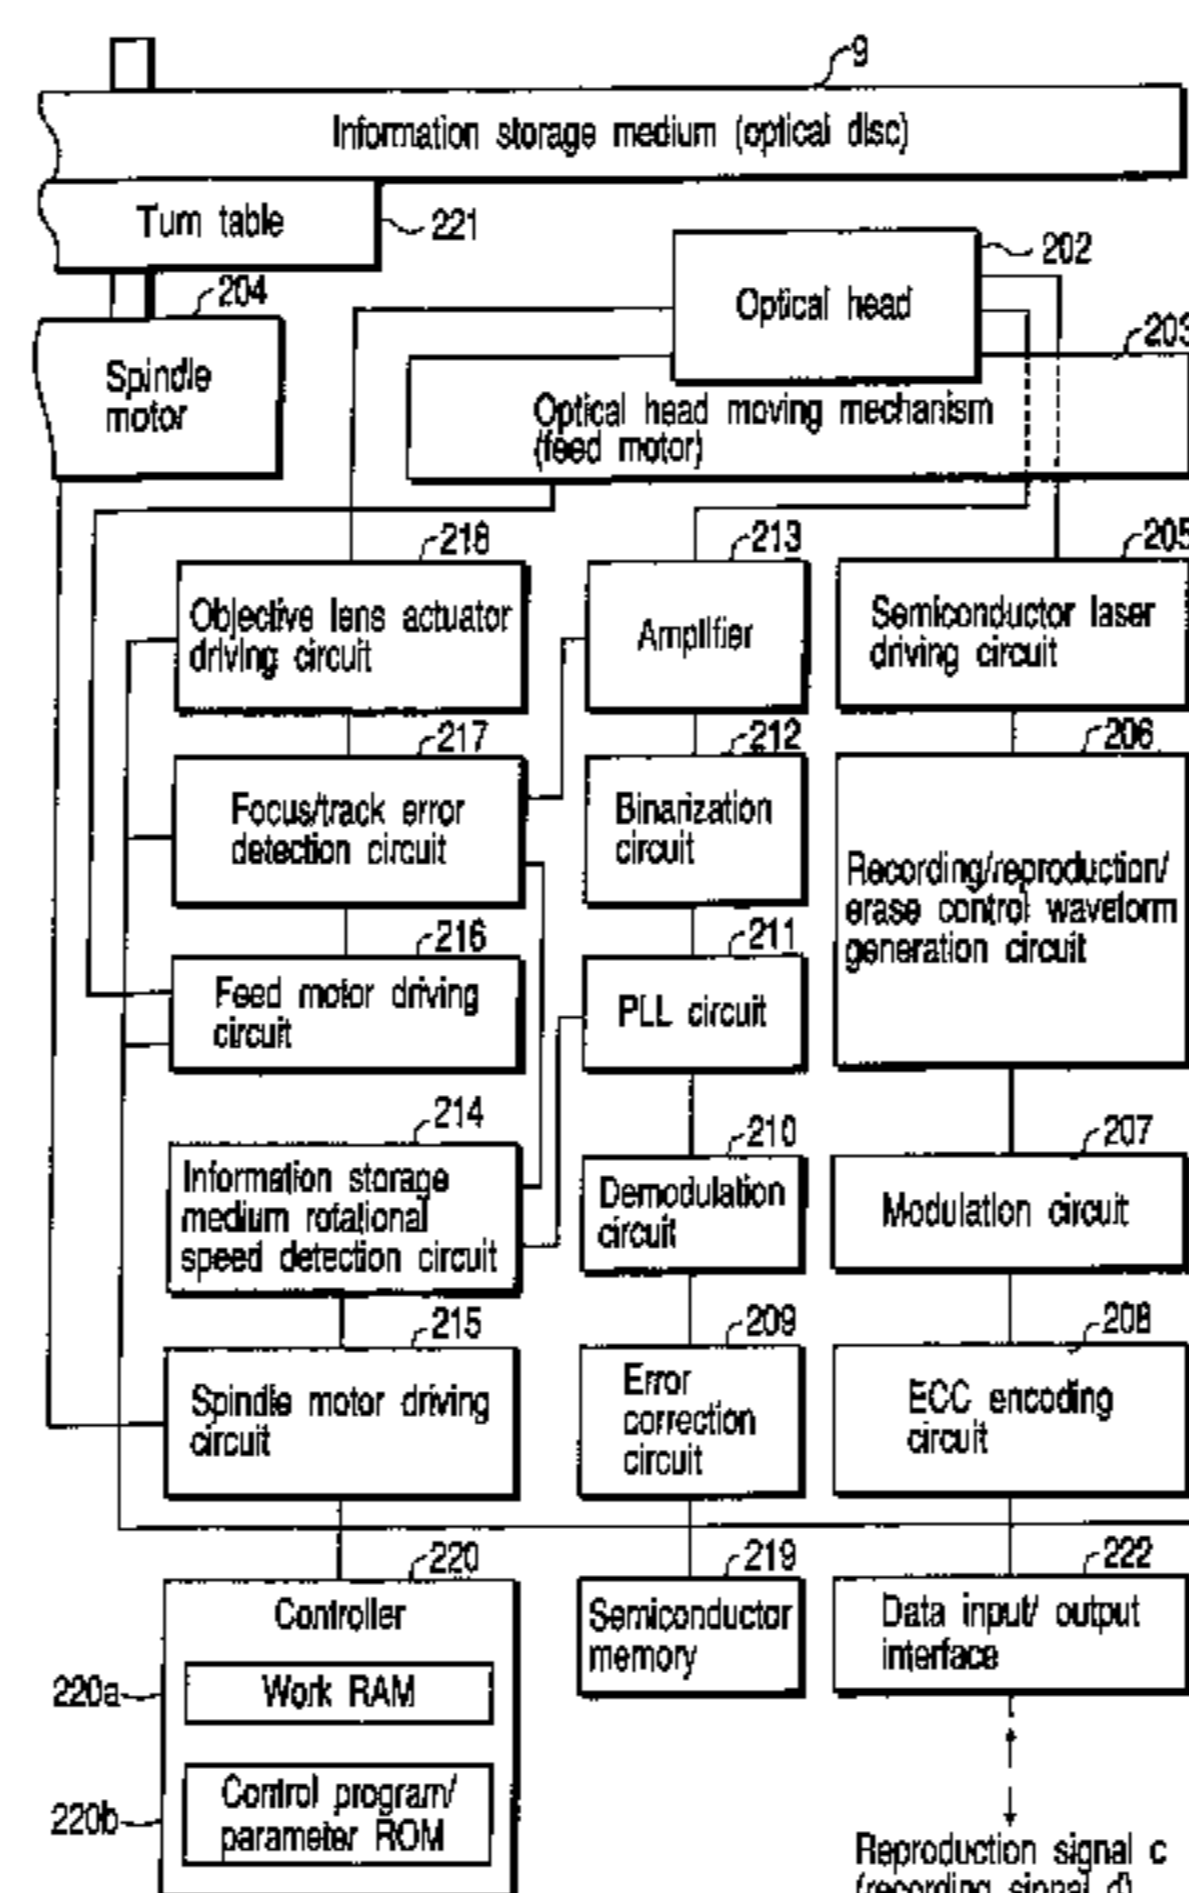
9
Information storage medium (optical disc)
Turn table
221
202
Optical head
204
Spindle motor
203
Optical head moving mechanism (feed motor)
218
213
205
Objective lens actuator driving circuit
Amplifier
Semiconductor laser driving circuit
217
212
206
Focus/track error detection circuit
Binarization circuit
Recording/reproduction/ erase control waveform generation circuit
216
211
Feed motor driving circuit
PLL circuit
214
210
207
Information storage medium rotational speed detection circuit
Demodulation circuit
Modulation circuit
215
209
208
Spindle motor driving circuit
Error correction circuit
ECC encoding circuit
220
219
222
Controller
Semiconductor memory
Data input/ output interface
220a
Work RAM
220b
Control program/ parameter ROM
Reproduction signal c
(recording signal d)